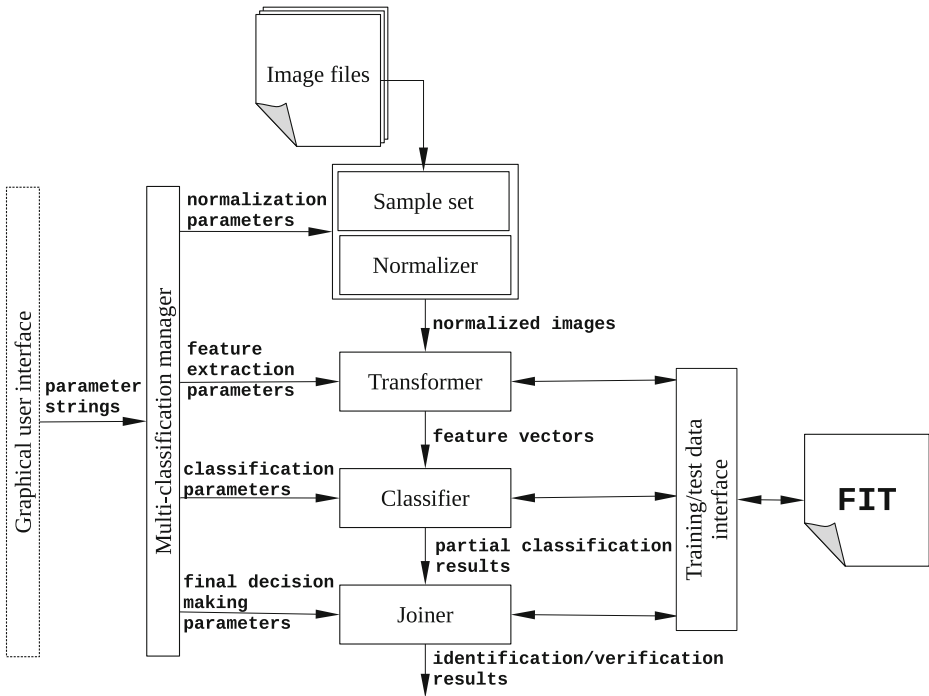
Image files

Sample set

Normalizer

Graphical user interface

parameter strings

Multi-classification manager

normalization parameters

normalized images

feature extraction parameters

Transformer

feature vectors

classification parameters

Classifier

partial classification results

final decision making parameters

Joiner

identification/verification results

Training/test data interface

FIT